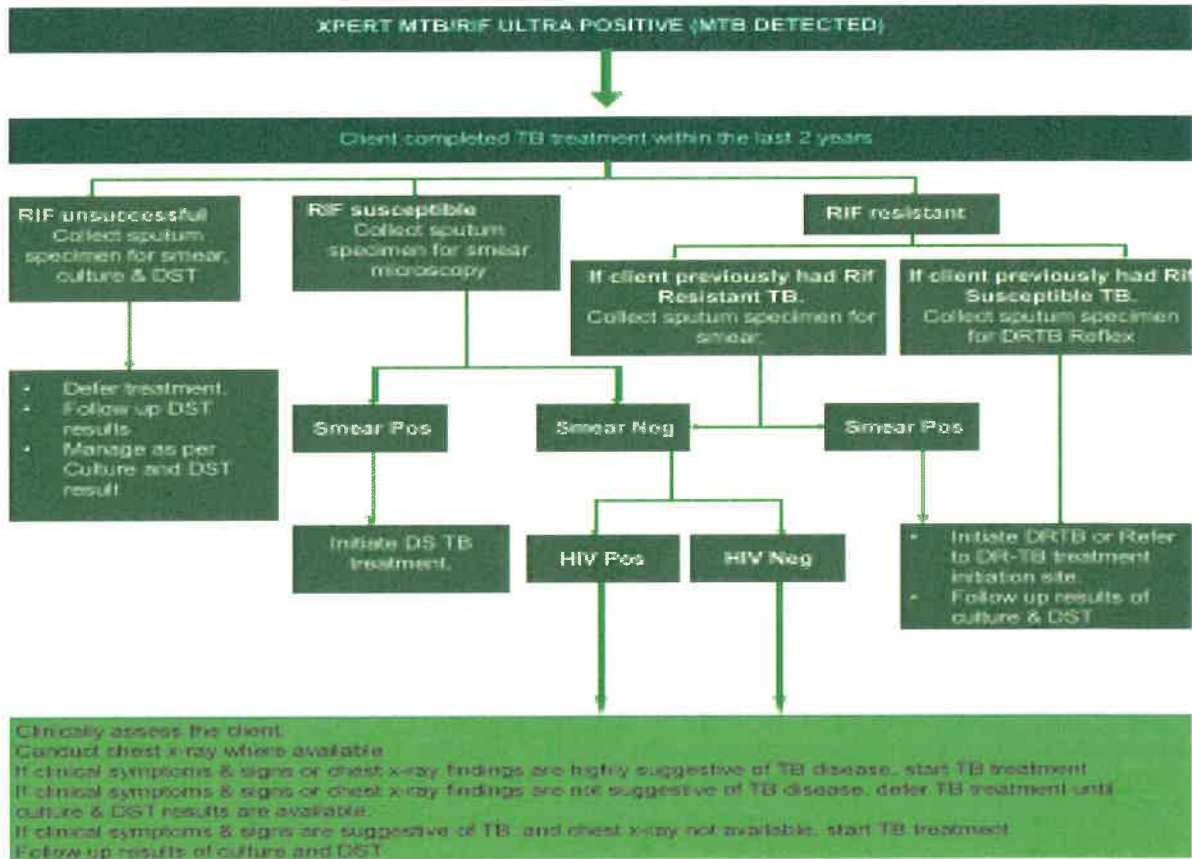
XPERT MTB/RIF ULTRA POSITIVE (MTB DETECTED)

Client completed TB treatment within the last 2 years

RIF unsuccessful
Collect sputum specimen for smear, culture & DST

RIF susceptible
Collect sputum specimen for smear microscopy

RIF resistant

If client previously had Rif Resistant TB.
Collect sputum specimen for smear.

If client previously had Rif Susceptible TB.
Collect sputum specimen for DRTB Reflex

- Defer treatment.
- Follow up DST results.
- Manage as per Culture and DST result

Smear Pos

Smear Neg

Smear Pos

Initiate DS TB treatment.

HIV Pos

HIV Neg

- Initiate DRTB or Refer to DR-TB treatment initiation site.
- Follow up results of culture & DST

Clinically assess the client.
Conduct chest x-ray where available.
If clinical symptoms & signs or chest x-ray findings are highly suggestive of TB disease, start TB treatment
If clinical symptoms & signs or chest x-ray findings are not suggestive of TB disease, defer TB treatment until culture & DST results are available.
If clinical symptoms & signs are suggestive of TB, and chest x-ray not available, start TB treatment
Follow-up results of culture and DST